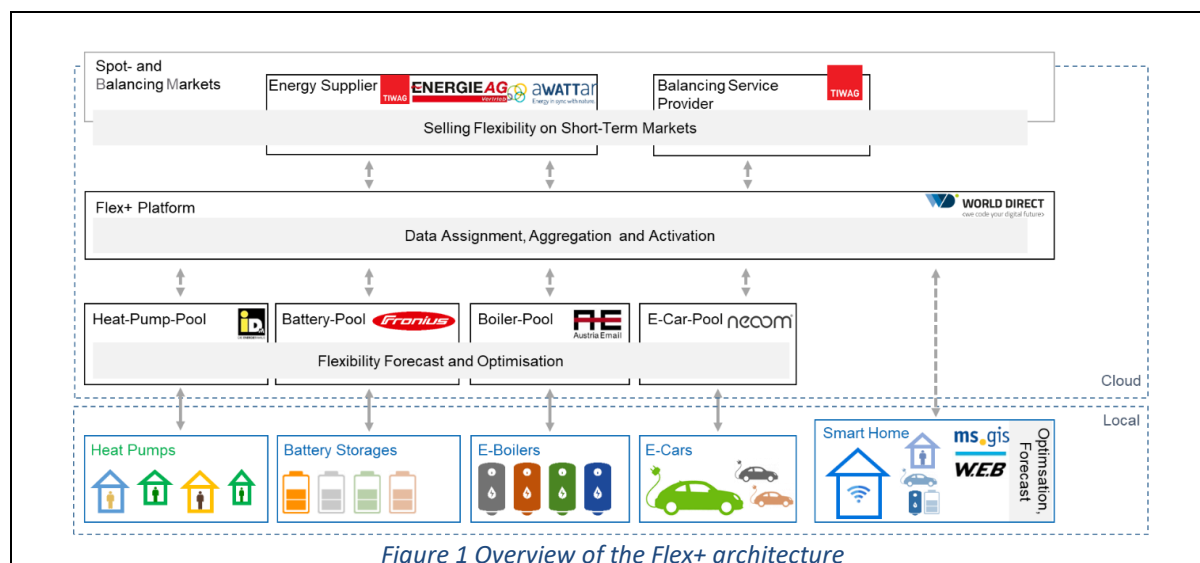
Spot- and Balancing Markets

Energy Supplier TIWAG ENERGIE AG Vertrieb aWATTar Energy in sync with nature

Balancing Service Provider TIWAG

Selling Flexibility on Short-Term Markets

Flex+ Platform

WORLD DIRECT we code your digital future

Data Assignment, Aggregation and Activation

Heat-Pump-Pool iDM

Battery-Pool Fronius

Boiler-Pool AE Austria Email

E-Car-Pool neoom

Flexibility Forecast and Optimisation

Cloud

Local

Heat Pumps

Battery Storages

E-Boilers

E-Cars

Smart Home

ms.gis

W.E.B

Optimsation, Forecast

Figure 1 Overview of the Flex+ architecture